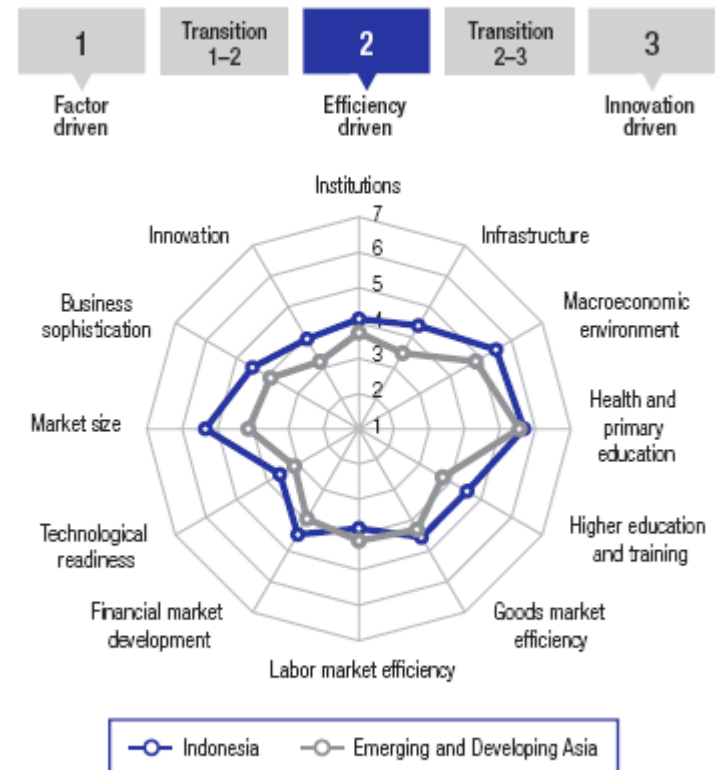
1

Transition 1–2

2

Transition 2–3

3

Factor driven

Efficiency driven

Innovation driven

Institutions

7

6

5

4

3

2

1

Infrastructure

Macroeconomic environment

Health and primary education

Higher education and training

Goods market efficiency

Labor market efficiency

Financial market development

Technological readiness

Market size

Business sophistication

Innovation

Indonesia

Emerging and Developing Asia